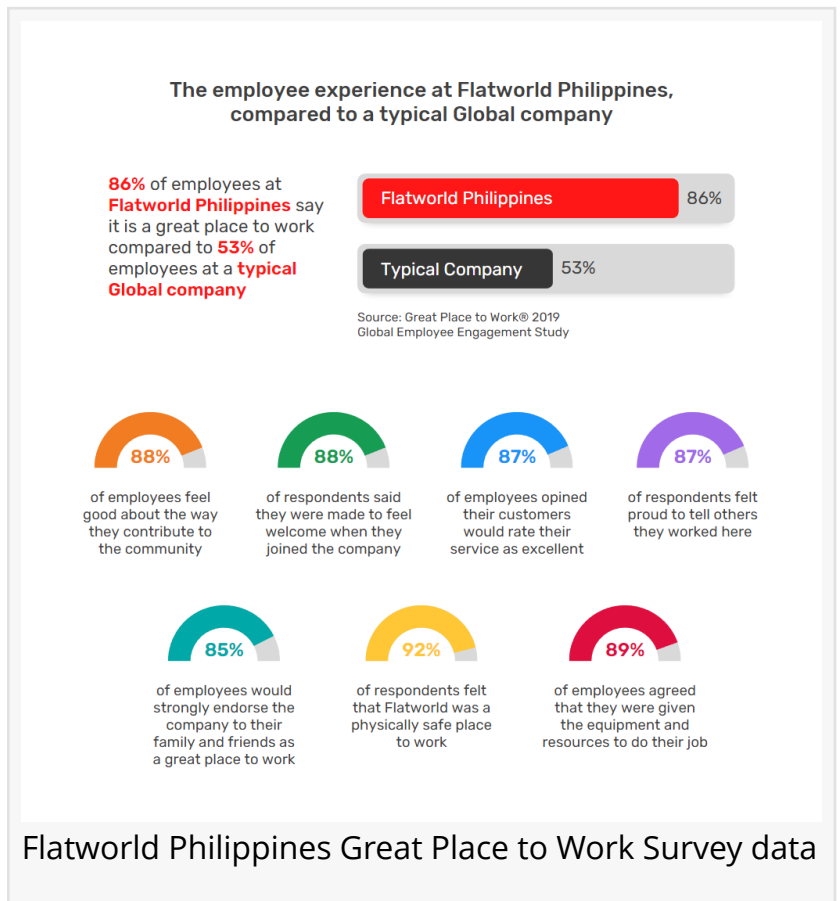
The employee experience at Flatworld Philippines, compared to a typical Global company

86% of employees at Flatworld Philippines say it is a great place to work compared to 53% of employees at a typical Global company

Flatworld Philippines 86%

Typical Company 53%

Source: Great Place to Work® 2019 Global Employee Engagement Study

88%
of employees feel good about the way they contribute to the community

88%
of respondents said they were made to feel welcome when they joined the company

87%
of employees opined their customers would rate their service as excellent

87%
of respondents felt proud to tell others they worked here

85%
of employees would strongly endorse the company to their family and friends as a great place to work

92%
of respondents felt that Flatworld was a physically safe place to work

89%
of employees agreed that they were given the equipment and resources to do their job

Flatworld Philippines Great Place to Work Survey data